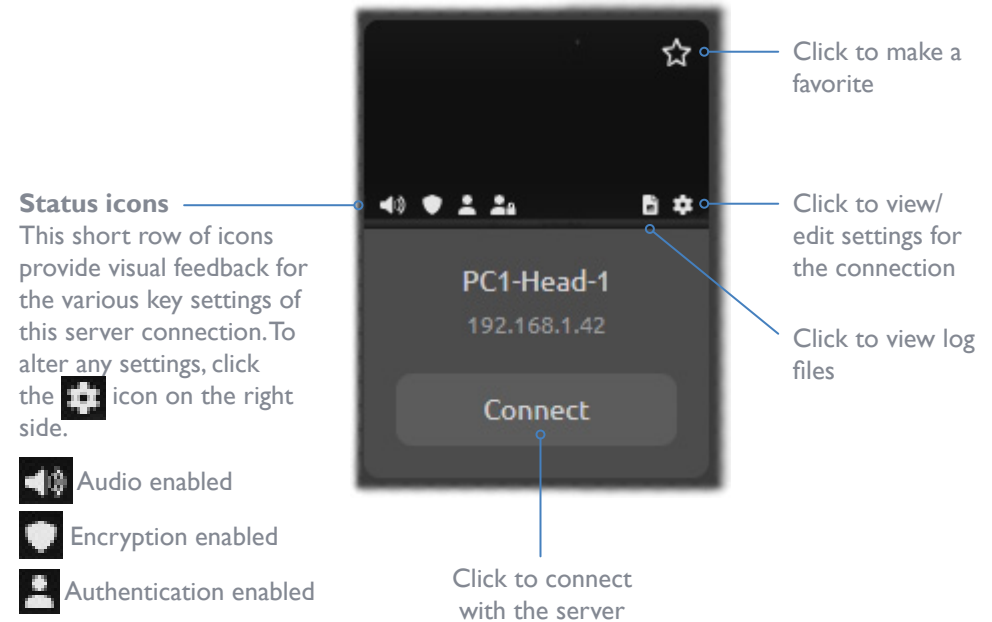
Status icons

This short row of icons provide visual feedback for the various key settings of this server connection. To alter any settings, click the icon on the right side.

Audio enabled

Encryption enabled

Authentication enabled

PC1-Head-1

192.168.1.42

Connect

Click to make a favorite

Click to view/ edit settings for the connection

Click to view log files

Click to connect with the server